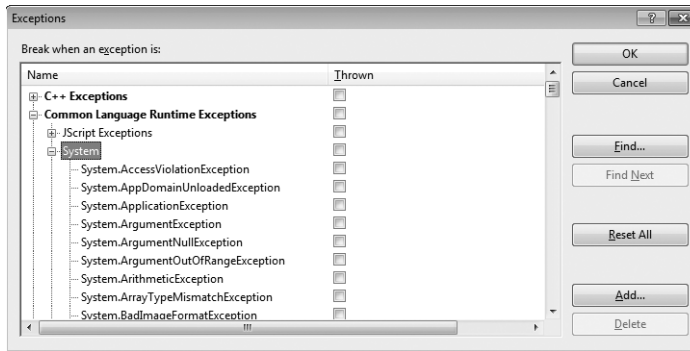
Exceptions

Break when an exception is:

| Name | Thrown |
|---|---|
| C++ Exceptions | |
| Common Language Runtime Exceptions | |
| JScript Exceptions | |
| System | |
| System.AccessViolationException | |
| System.AppDomainUnloadedException | |
| System.ApplicationException | |
| System.ArgumentException | |
| System.ArgumentNullException | |
| System.ArgumentOutOfRangeException | |
| System.ArithmeticException | |
| System.ArrayTypeMismatchException | |
| System.BadImageFormatException | |

OK
Cancel
Find...
Find Next
Reset All
Add...
Delete